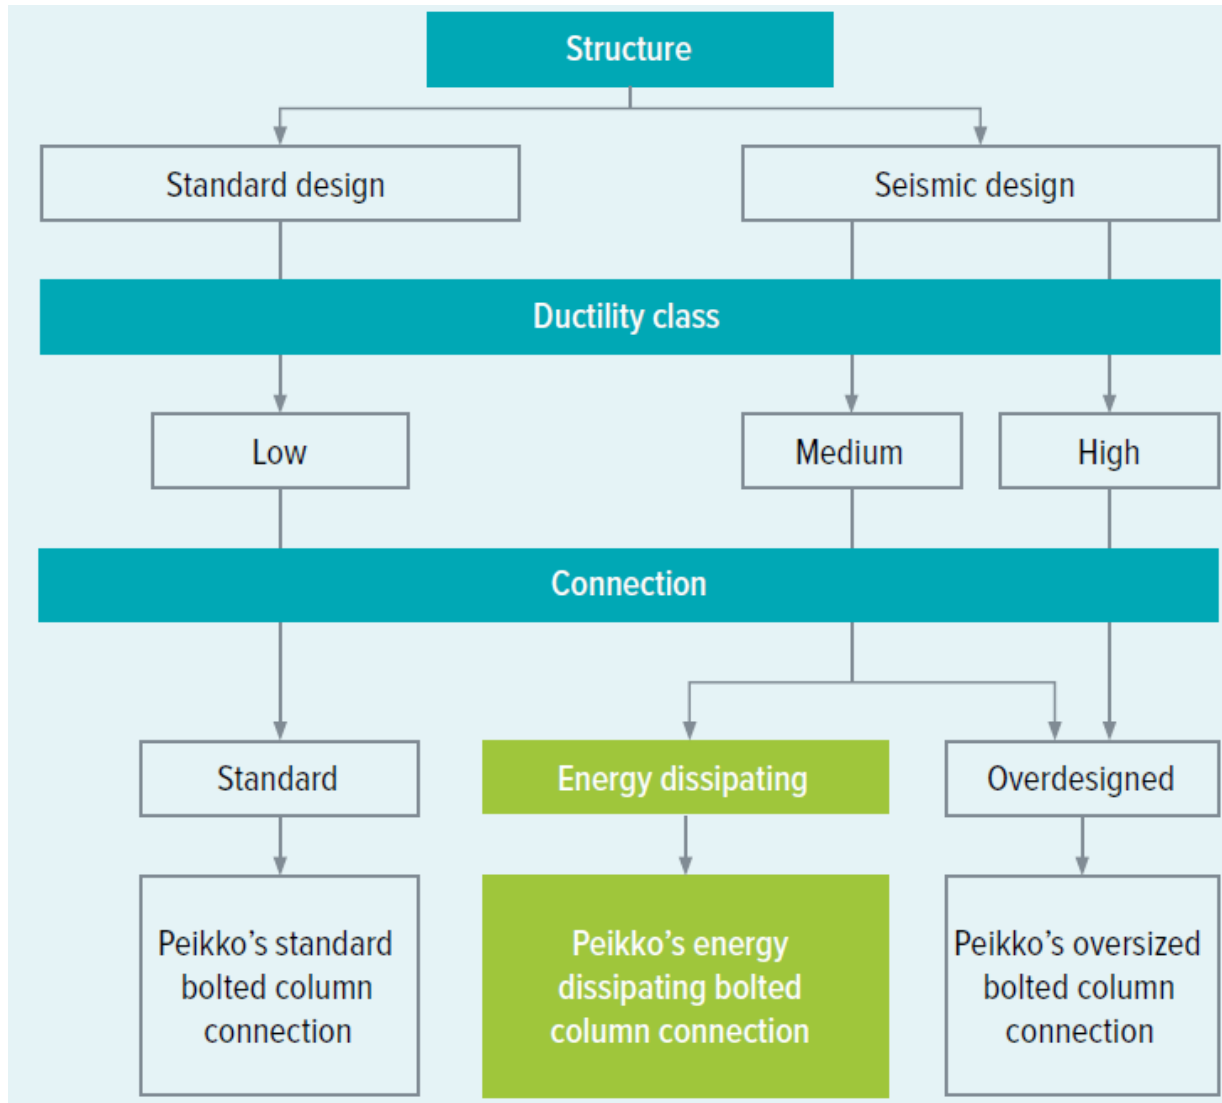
Structure

Standard design

Seismic design

Ductility class

Low

Medium

High

Connection

Standard

Energy dissipating

Overdesigned

Peikko’s standard bolted column connection

Peikko’s energy dissipating bolted column connection

Peikko’s oversized bolted column connection